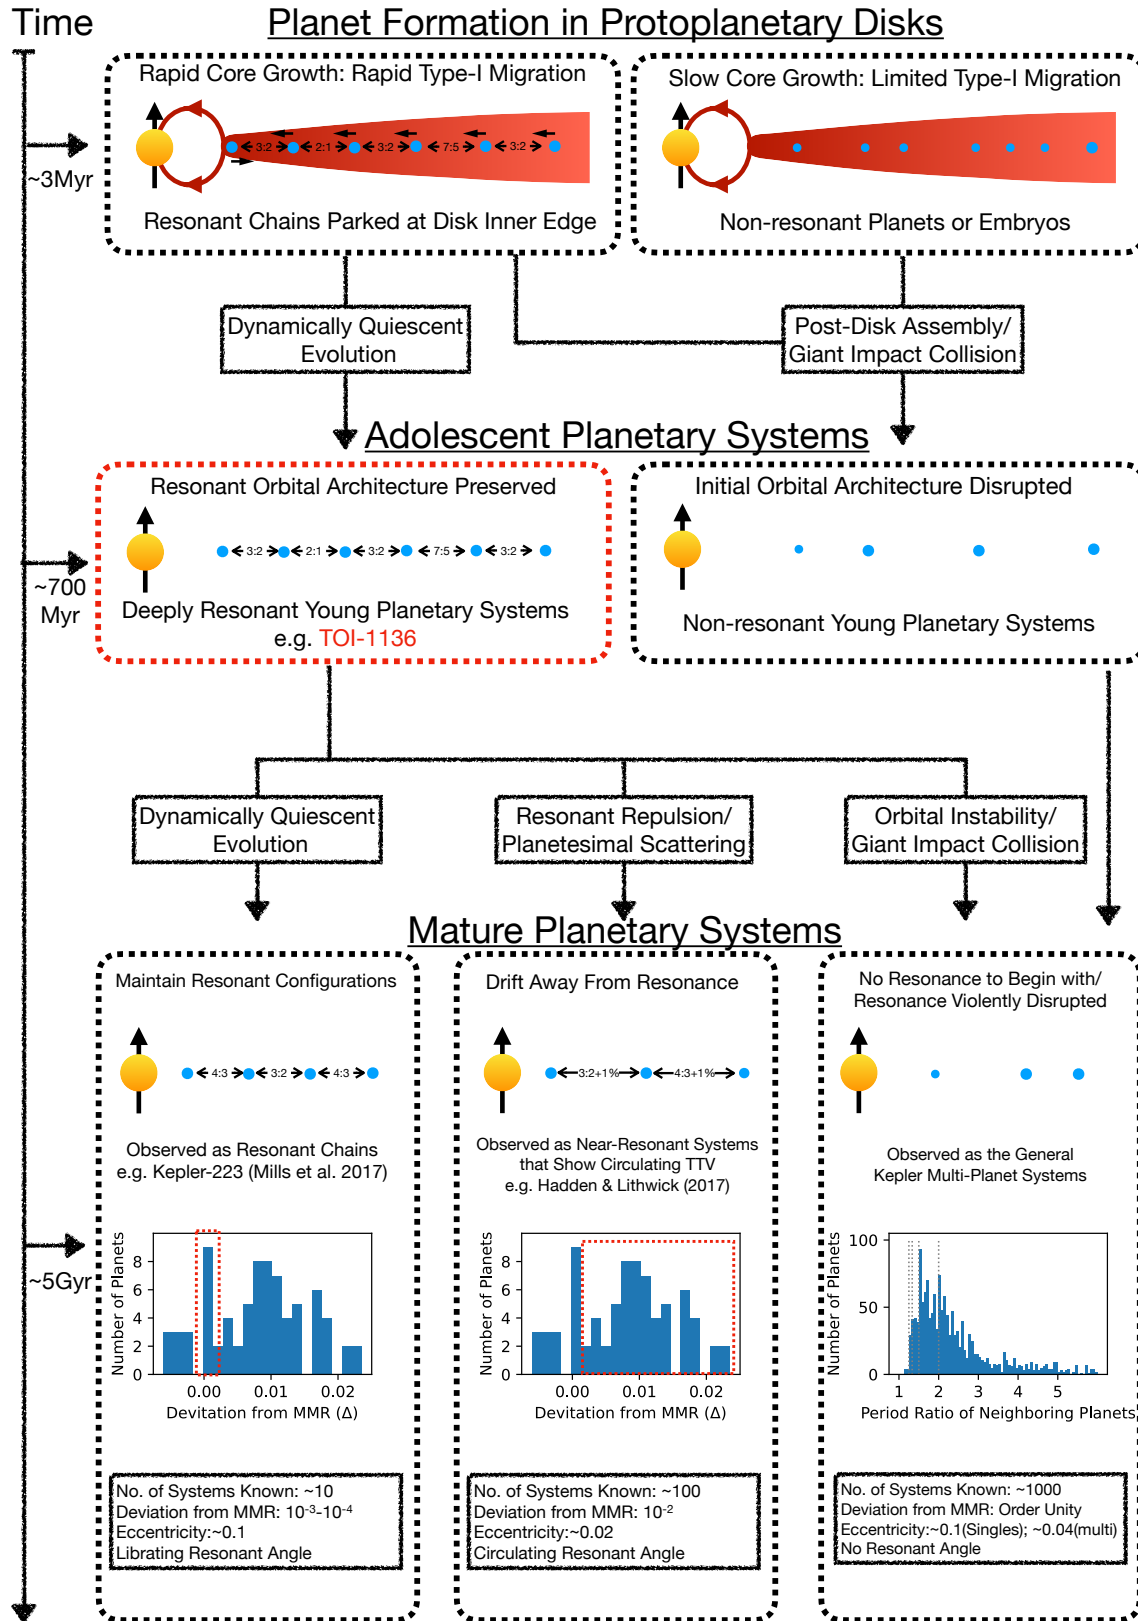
Time

Planet Formation in Protoplanetary Disks

~3Myr

Rapid Core Growth: Rapid Type-I Migration

3:2 2:1 3:2 7:5 3:2

Resonant Chains Parked at Disk Inner Edge

Slow Core Growth: Limited Type-I Migration

Non-resonant Planets or Embryos

Dynamically Quiescent Evolution

Post-Disk Assembly/ Giant Impact Collision

Adolescent Planetary Systems

~700 Myr

Resonant Orbital Architecture Preserved

3:2 2:1 3:2 7:5 3:2

Deeply Resonant Young Planetary Systems e.g. TOI-1136

Initial Orbital Architecture Disrupted

Non-resonant Young Planetary Systems

Dynamically Quiescent Evolution

Resonant Repulsion/ Planetesimal Scattering

Orbital Instability/ Giant Impact Collision

Mature Planetary Systems

~5Gyr

Maintain Resonant Configurations

4:3 3:2 4:3

Observed as Resonant Chains e.g. Kepler-223 (Mills et al. 2017)

Number of Planets
0 2 4 6 8
0.00 0.01 0.02
Devitation from MMR (Δ)

No. of Systems Known: ~10
Deviation from MMR: $10^{-3}$-$10^{-4}$
Eccentricity:~0.1
Librating Resonant Angle

Drift Away From Resonance

3:2+1% 4:3+1%

Observed as Near-Resonant Systems that Show Circulating TTV e.g. Hadden & Lithwick (2017)

Number of Planets
0 2 4 6 8
0.00 0.01 0.02
Devitation from MMR (Δ)

No. of Systems Known: ~100
Deviation from MMR: $10^{-2}$
Eccentricity:~0.02
Circulating Resonant Angle

No Resonance to Begin with/ Resonance Violently Disrupted

Observed as the General Kepler Multi-Planet Systems

Number of Planets
0 50 100
1 2 3 4 5
Period Ratio of Neighboring Planets

No. of Systems Known: ~1000
Deviation from MMR: Order Unity
Eccentricity:~0.1(Singles); ~0.04(multi)
No Resonant Angle